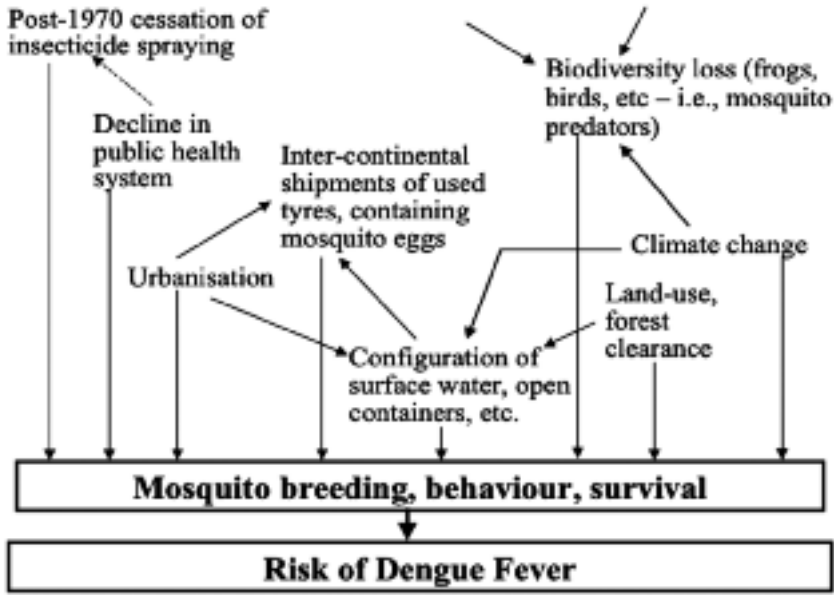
Post-1970 cessation of insecticide spraying

Decline in public health system

Biodiversity loss (frogs, birds, etc – i.e., mosquito predators)

Inter-continental shipments of used tyres, containing mosquito eggs

Climate change

Urbanisation

Land-use, forest clearance

Configuration of surface water, open containers, etc.

Mosquito breeding, behaviour, survival

Risk of Dengue Fever